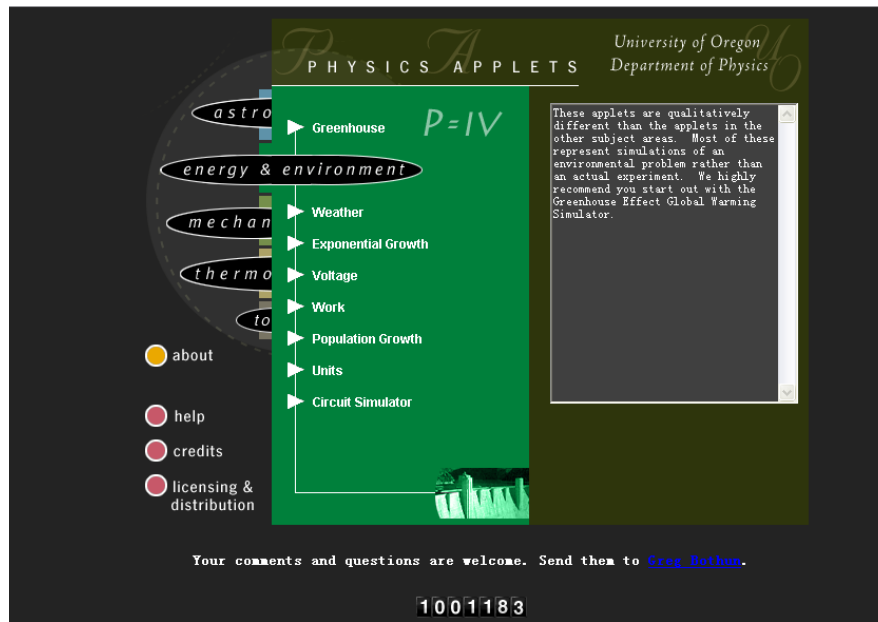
PHYSICS APPLETS

University of Oregon
Department of Physics

astro

energy & environment

mechan

thermo

to

about

help

credits

licensing & distribution

Greenhouse

P = IV

Weather

Exponential Growth

Voltage

Work

Population Growth

Units

Circuit Simulator

These applets are qualitatively different than the applets in the other subject areas. Most of these represent simulations of an environmental problem rather than an actual experiment. We highly recommend you start out with the Greenhouse Effect Global Warming Simulator.

Your comments and questions are welcome. Send them to Greg Bothun.

1001183